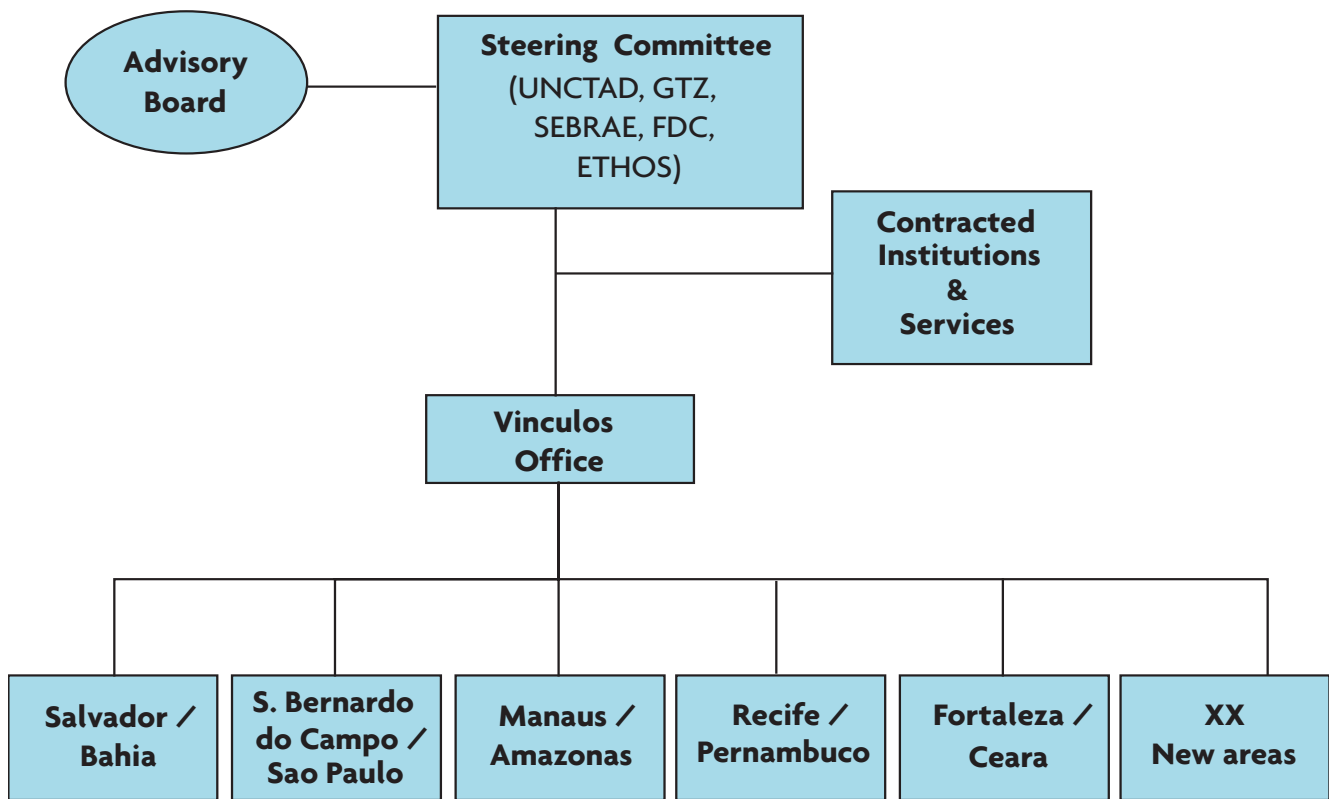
Advisory Board

Steering Committee (UNCTAD, GTZ, SEBRAE, FDC, ETHOS)

Contracted Institutions & Services

Vinculos Office

Salvador / Bahia

S. Bernardo do Campo / Sao Paulo

Manaus / Amazonas

Recife / Pernambuco

Fortaleza / Ceara

XX New areas